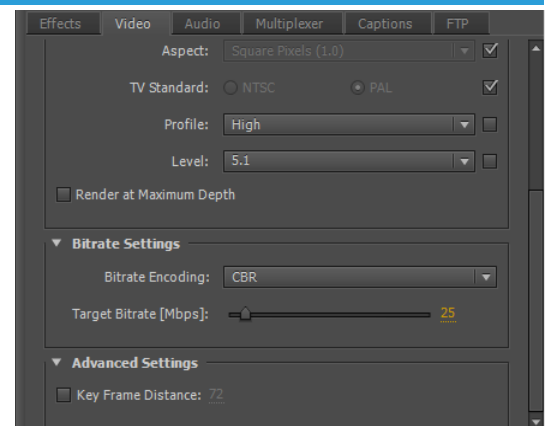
Effects Video Audio Multiplexer Captions FTP

Aspect: Square Pixels (1.0)

TV Standard: NTSC PAL

Profile: High

Level: 5.1

Render at Maximum Depth

Bitrate Settings

Bitrate Encoding: CBR

Target Bitrate [Mbps]: 25

Advanced Settings

Key Frame Distance: 72